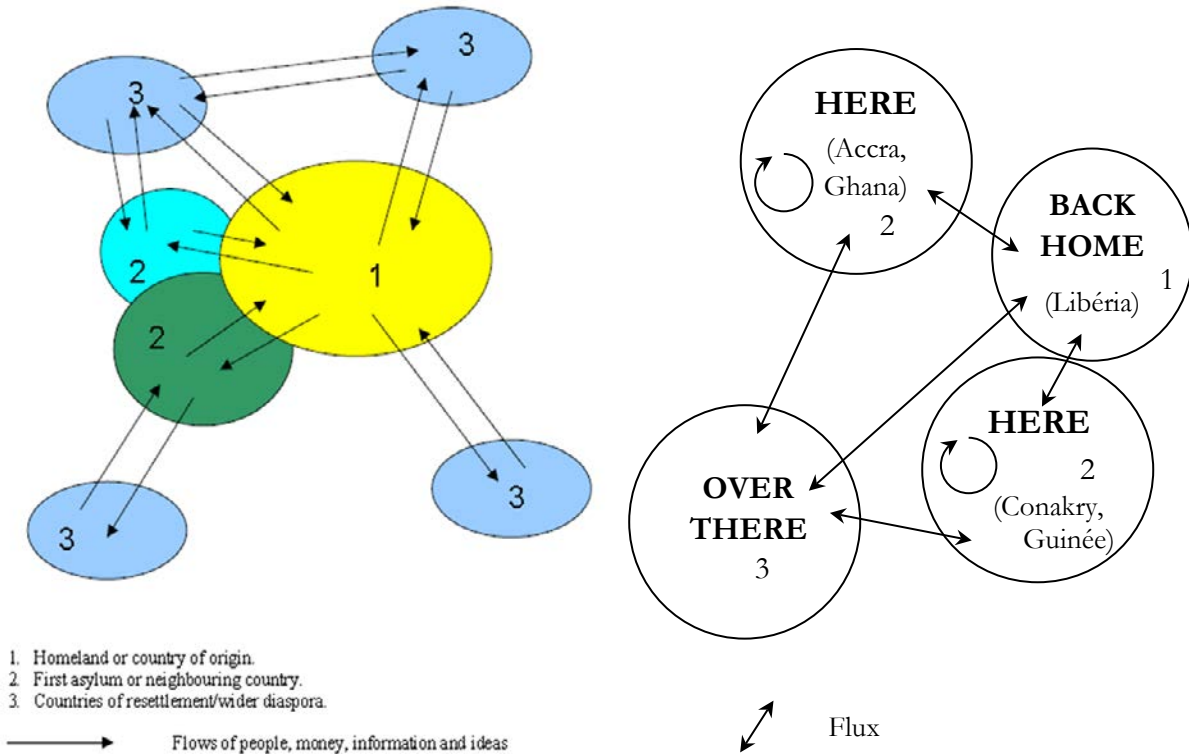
3

3

2

1

2

3

3

1. Homeland or country of origin.
2. First asylum or neighbouring country.
3. Countries of resettlement/wider diaspora.

Flows of people, money, information and ideas

HERE
(Accra, Ghana)
2

BACK HOME
(Libéria)
1

HERE
2
(Conakry, Guinée)

OVER THERE
3

Flux